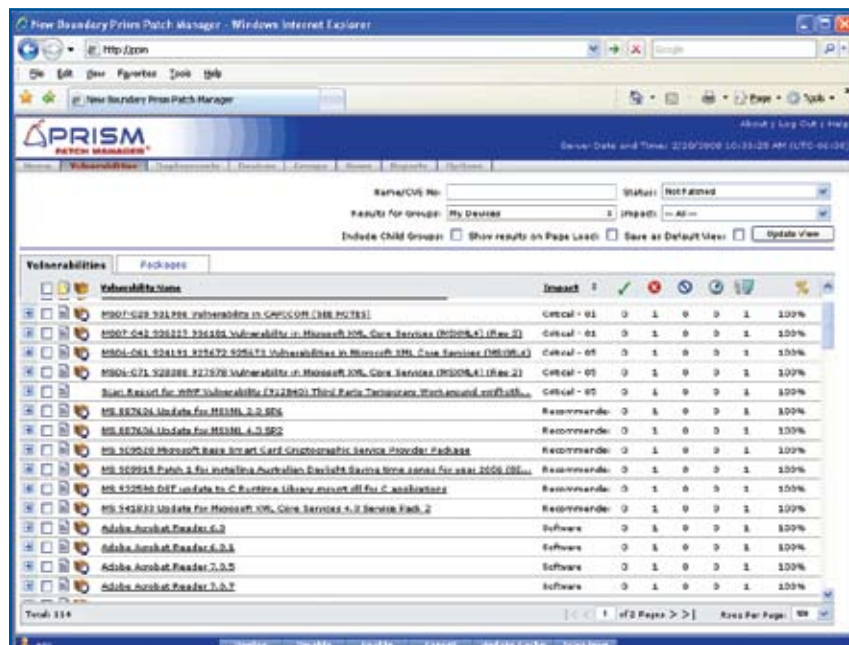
New Boundary Prism Patch Manager - Windows Internet Explorer

http://prism

Google

File Edit View Favorites Tools Help

New Boundary Prism Patch Manager

Page · Tools ·

PRISM PATCH MANAGER

About | Log Out | Help

Server Date and Time: 2/20/2008 10:35:28 AM (UTC-06:00)

Home | Vulnerabilities | Deployments | Devices | Groups | News | Reports | Options

Name/CVE No:

Status: Not Patched

Results for Group: My Devices

Impact: -- All --

Include Child Groups: Show results on Page Load: Save as Default View: Update View

Vulnerabilities | Packages

| | Vulnerability Name | Impact | | | | | | % |
|---|---|---|---|---|---|---|---|---|
| | MS07-020 931906 Vulnerability in CAPICOM (SEE NOTES) | Critical - 01 | 0 | 1 | 0 | 0 | 1 | 100% |
| | MS07-042 936227 936181 Vulnerability in Microsoft XML Core Services (MSXML4) (Rev 2) | Critical - 01 | 0 | 1 | 0 | 0 | 1 | 100% |
| | MS06-061 924191 925672 925673 Vulnerabilities in Microsoft XML Core Services (MSXML4) | Critical - 05 | 0 | 1 | 0 | 0 | 1 | 100% |
| | MS06-071 928088 927978 Vulnerability in Microsoft XML Core Services (MSXML4) (Rev 2) | Critical - 05 | 0 | 1 | 0 | 0 | 1 | 100% |
| | Scan Report for WMF Vulnerability (912840) Third Party Temporary Workaround unRegis... | Critical - 05 | 0 | 1 | 0 | 0 | 1 | 100% |
| | MS 887606 Update for MSXML 2.0 SP6 | Recommende | 0 | 1 | 0 | 0 | 1 | 100% |
| | MS 887606 Update for MSXML 4.0 SP2 | Recommende | 0 | 1 | 0 | 0 | 1 | 100% |
| | MS 909520 Microsoft Base Smart Card Cryptographic Service Provider Package | Recommende | 0 | 1 | 0 | 0 | 1 | 100% |
| | MS 909915 Patch 1 for installing Australian Daylight Saving time zones for year 2006 (SE... | Recommende | 0 | 1 | 0 | 0 | 1 | 100% |
| | MS 932590 DST update to C Runtime Library msvcrt.dll for C applications | Recommende | 0 | 1 | 0 | 0 | 1 | 100% |
| | MS 941833 Update for Microsoft XML Core Services 4.0 Service Pack 2 | Recommende | 0 | 1 | 0 | 0 | 1 | 100% |
| | Adobe Acrobat Reader 6.0 | Software | 0 | 1 | 0 | 0 | 1 | 100% |
| | Adobe Acrobat Reader 6.0.1 | Software | 0 | 1 | 0 | 0 | 1 | 100% |
| | Adobe Acrobat Reader 7.0.5 | Software | 0 | 1 | 0 | 0 | 1 | 100% |
| | Adobe Acrobat Reader 7.0.7 | Software | 0 | 1 | 0 | 0 | 1 | 100% |

Total: 114

|< < 1 of 2 Pages > >|

Rows Per Page: 100